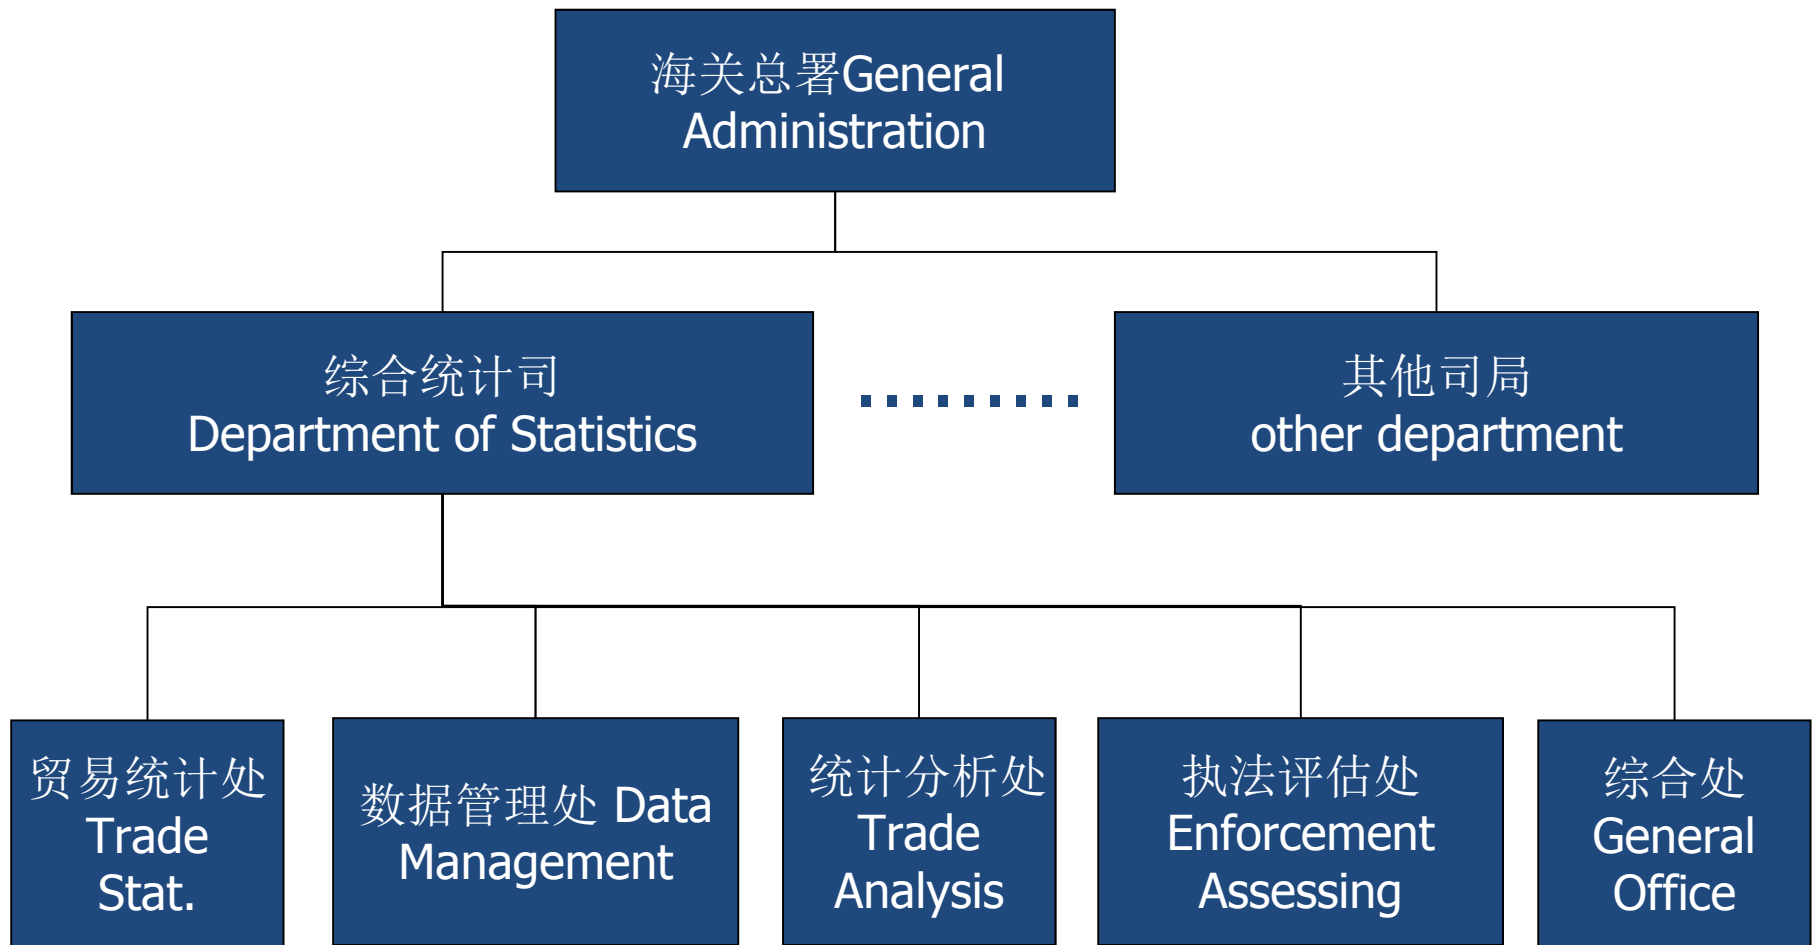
海关总署General Administration

综合统计司
Department of Statistics

其他司局
other department

贸易统计处
Trade
Stat.

数据管理处 Data Management

统计分析处
Trade
Analysis

执法评估处
Enforcement
Assessing

综合处
General
Office